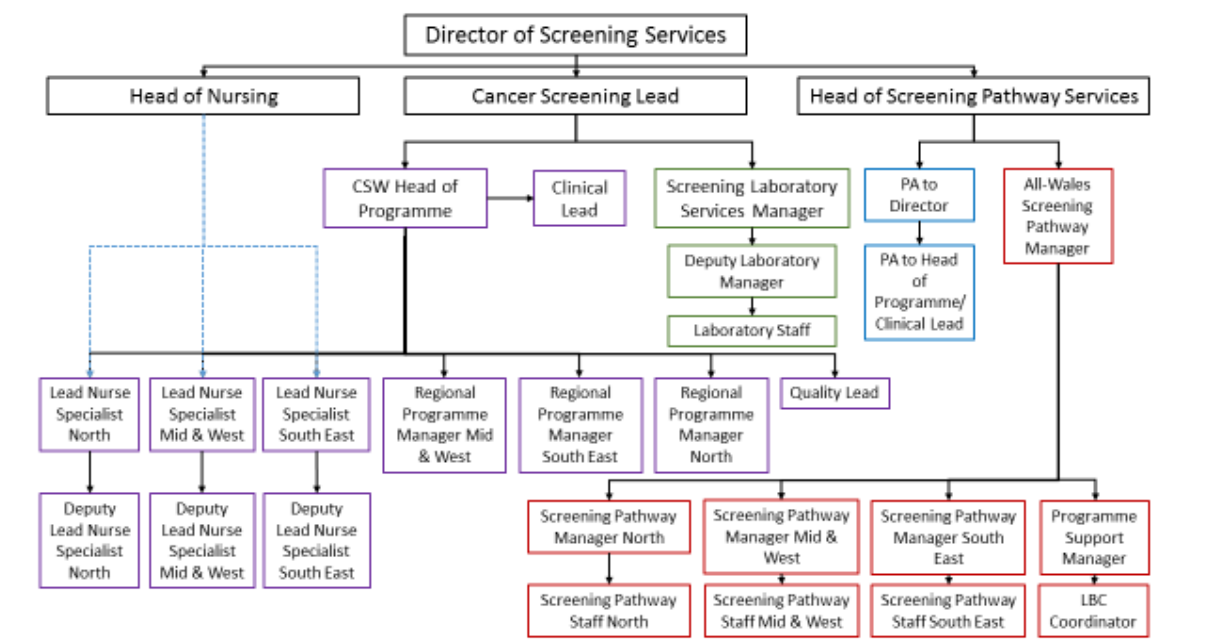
Director of Screening Services

Head of Nursing

Cancer Screening Lead

Head of Screening Pathway Services

CSW Head of Programme

Clinical Lead

Screening Laboratory Services Manager

Deputy Laboratory Manager

Laboratory Staff

PA to Director

PA to Head of Programme/ Clinical Lead

All-Wales Screening Pathway Manager

Lead Nurse Specialist North

Lead Nurse Specialist Mid & West

Lead Nurse Specialist South East

Regional Programme Manager Mid & West

Regional Programme Manager South East

Regional Programme Manager North

Quality Lead

Deputy Lead Nurse Specialist North

Deputy Lead Nurse Specialist Mid & West

Deputy Lead Nurse Specialist South East

Screening Pathway Manager North

Screening Pathway Manager Mid & West

Screening Pathway Manager South East

Programme Support Manager

Screening Pathway Staff North

Screening Pathway Staff Mid & West

Screening Pathway Staff South East

LBC Coordinator